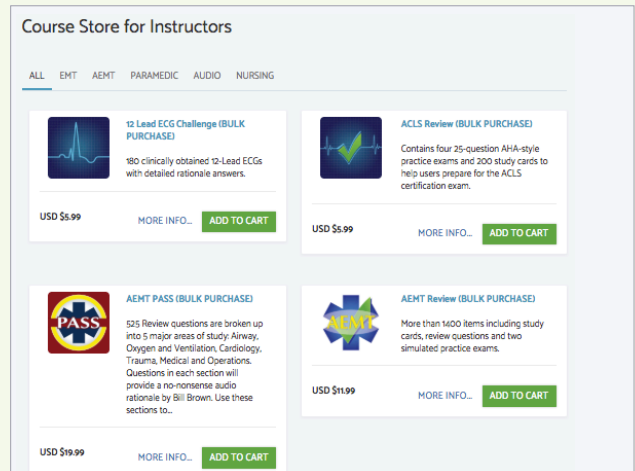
Course Store for Instructors

ALL EMT AEMT PARAMEDIC AUDIO NURSING

12 Lead ECG Challenge (BULK PURCHASE)

180 clinically obtained 12-Lead ECGs with detailed rationale answers.

USD $5.99 MORE INFO... ADD TO CART

ACLS Review (BULK PURCHASE)

Contains four 25-question AHA-style practice exams and 200 study cards to help users prepare for the ACLS certification exam.

USD $5.99 MORE INFO... ADD TO CART

PASS

AEMT PASS (BULK PURCHASE)

525 Review questions are broken up into 5 major areas of study: Airway, Oxygen and Ventilation, Cardiology, Trauma, Medical and Operations. Questions in each section will provide a no-nonsense audio rationale by Bill Brown. Use these sections to...

USD $19.99 MORE INFO... ADD TO CART

AEMT

AEMT Review (BULK PURCHASE)

More than 1400 items including study cards, review questions and two simulated practice exams.

USD $11.99 MORE INFO... ADD TO CART